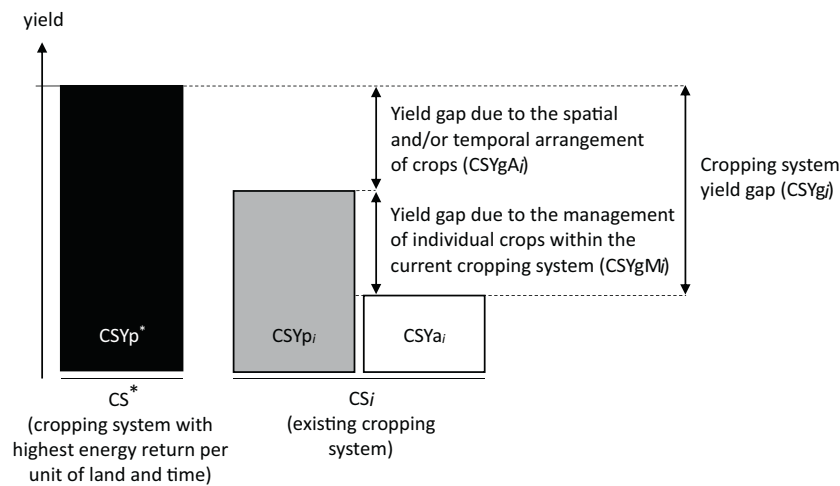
yield

Yield gap due to the spatial and/or temporal arrangement of crops (CSYgA$i$)

Cropping system yield gap (CSYg$i$)

Yield gap due to the management of individual crops within the current cropping system (CSYgM$i$)

CSYp$^*$

CSYp$_i$

CSYa$_i$

CS$^*$
(cropping system with highest energy return per unit of land and time)

CS$i$
(existing cropping system)